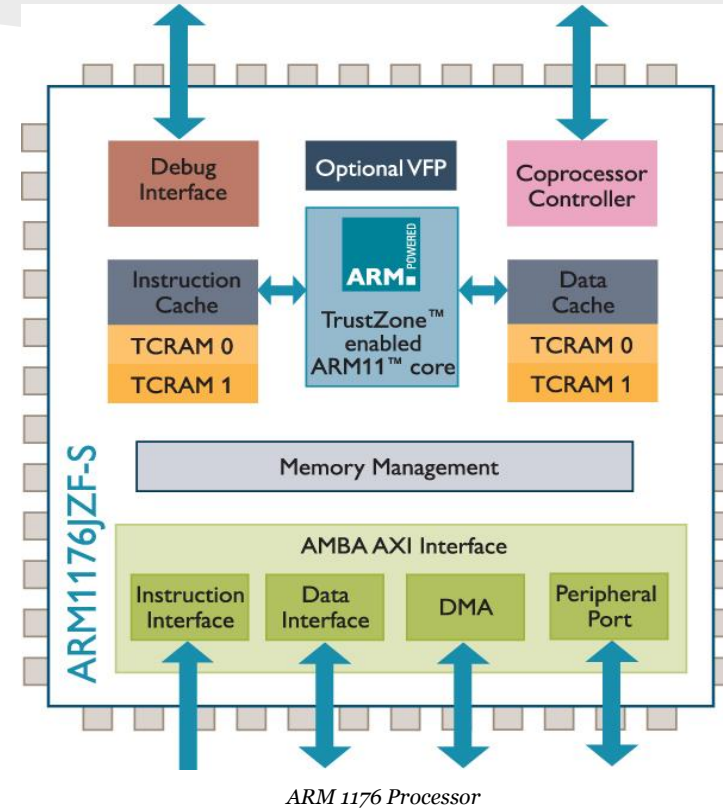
Debug Interface

Optional VFP

Coprocessor Controller

ARM POWERED

Instruction Cache

TCRAM 0

TCRAM 1

TrustZone™ enabled ARM11™ core

Data Cache

TCRAM 0

TCRAM 1

Memory Management

ARM1176JZF-S

AMBA AXI Interface

Instruction Interface

Data Interface

DMA

Peripheral Port

ARM 1176 Processor